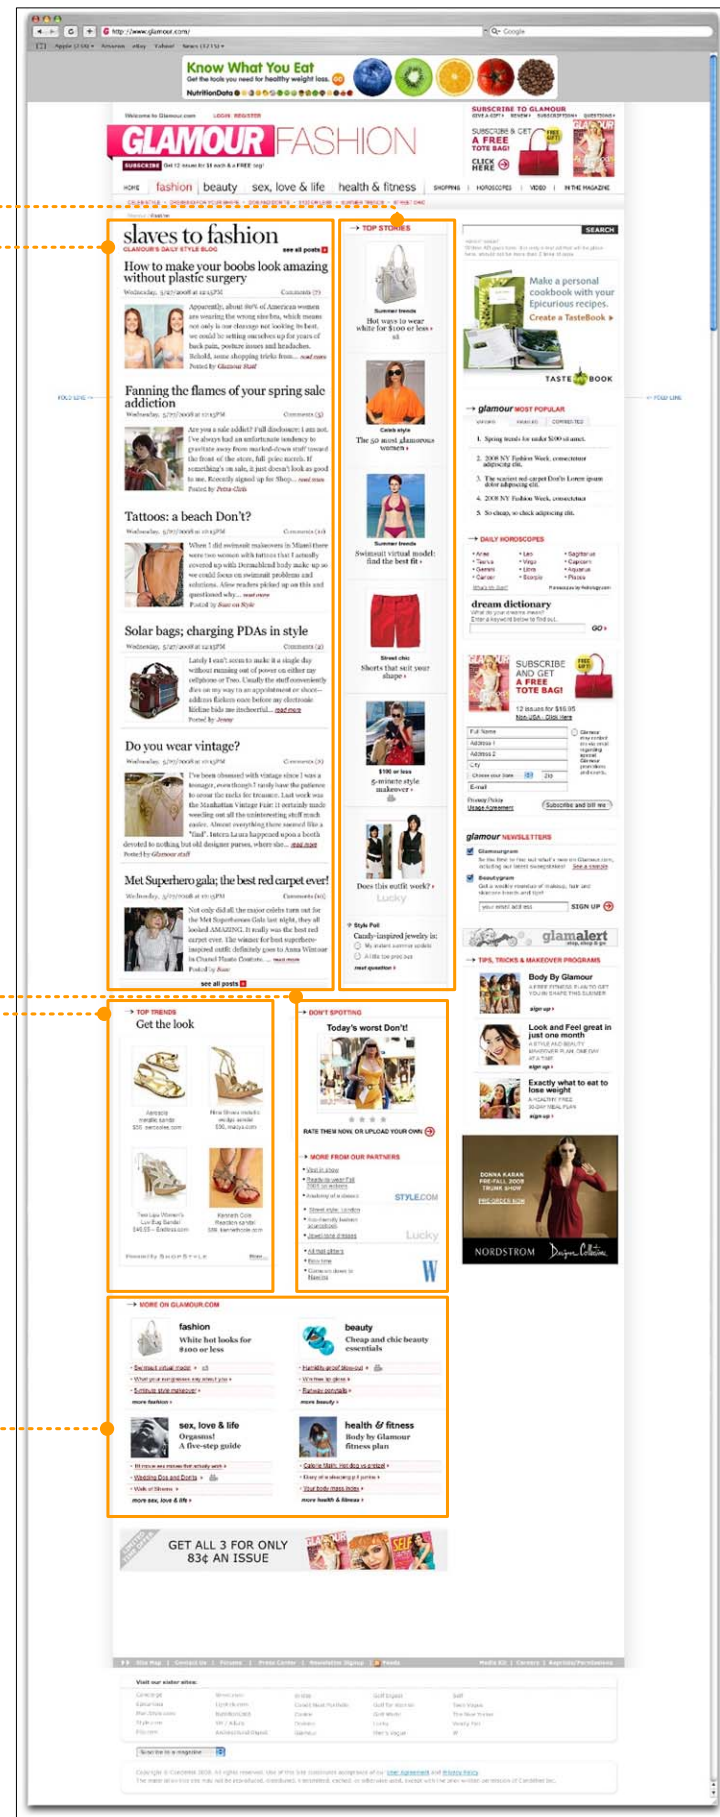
http://www.glamour.com/

Know What You Eat
Get the tools you need for healthy weight loss.
NutritionData

GLAMOUR FASHION

SUBSCRIBE TO GLAMOUR
SUBSCRIBE & GET A FREE TOTE BAG!
CLICK HERE

home | fashion | beauty | sex, love & life | health & fitness | SHOPPING | HOROSCOPES | VIDEO | IN THE MAGAZINE

slaves to fashion
GLAMOUR'S DAILY STYLE BLOG
see all posts

How to make your boobs look amazing without plastic surgery

Fanning the flames of your spring sale addiction

Tattoos: a beach Don't?

Solar bags; charging PDAs in style

Do you wear vintage?

Met Superhero gala; the best red carpet ever!

see all posts

TOP STORIES
Hot ways to wear white for $100 or less
The 50 most glamorous women
Swimsuit virtual model: find the best fit
Shorts that suit your shape
5-minute style makeover
Does this outfit work?
Lucky

SEARCH

Make a personal cookbook with your Epicurious recipes.
Create a TasteBook
TASTEBOOK

glamour MOST POPULAR

DAILY HOROSCOPES

dream dictionary
GO

SUBSCRIBE AND GET A FREE TOTE BAG!

glamour NEWSLETTERS
SIGN UP

glamalert

TIPS, TRICKS & MAKEOVER PROGRAMS
Body By Glamour
Look and Feel great in just one month
Exactly what to eat to lose weight

DONNA KARAN
NORDSTROM

TOP TRENDS
Get the look

DON'T SPOTTING
Today's worst Don't!
RATE THEM NOW, OR UPLOAD YOUR OWN

MORE FROM OUR PARTNERS
STYLE.COM
Lucky
W

MORE ON GLAMOUR.COM
fashion
White hot looks for $100 or less
beauty
Cheap and chic beauty essentials
sex, love & life
Orgasms! A five-step guide
health & fitness
Body by Glamour fitness plan

GET ALL 3 FOR ONLY 83¢ AN ISSUE

FOLD LINE